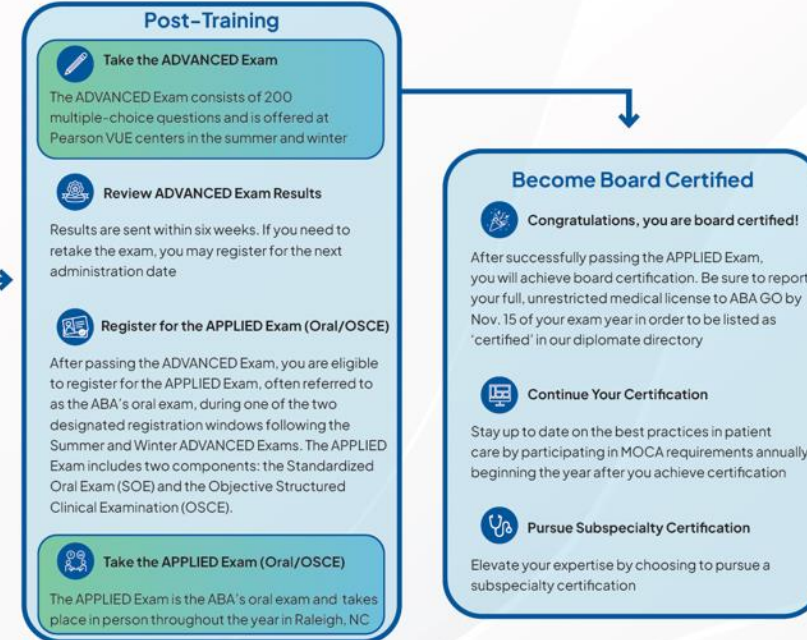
Post-Training

Take the ADVANCED Exam

The ADVANCED Exam consists of 200 multiple-choice questions and is offered at Pearson VUE centers in the summer and winter

Review ADVANCED Exam Results

Results are sent within six weeks. If you need to retake the exam, you may register for the next administration date

Register for the APPLIED Exam (Oral/OSCE)

After passing the ADVANCED Exam, you are eligible to register for the APPLIED Exam, often referred to as the ABA's oral exam, during one of the two designated registration windows following the Summer and Winter ADVANCED Exams. The APPLIED Exam includes two components: the Standardized Oral Exam (SOE) and the Objective Structured Clinical Examination (OSCE).

Take the APPLIED Exam (Oral/OSCE)

The APPLIED Exam is the ABA's oral exam and takes place in person throughout the year in Raleigh, NC

Become Board Certified

Congratulations, you are board certified!

After successfully passing the APPLIED Exam, you will achieve board certification. Be sure to report your full, unrestricted medical license to ABA GO by Nov. 15 of your exam year in order to be listed as 'certified' in our diplomate directory

Continue Your Certification

Stay up to date on the best practices in patient care by participating in MOCA requirements annually beginning the year after you achieve certification

Pursue Subspecialty Certification

Elevate your expertise by choosing to pursue a subspecialty certification